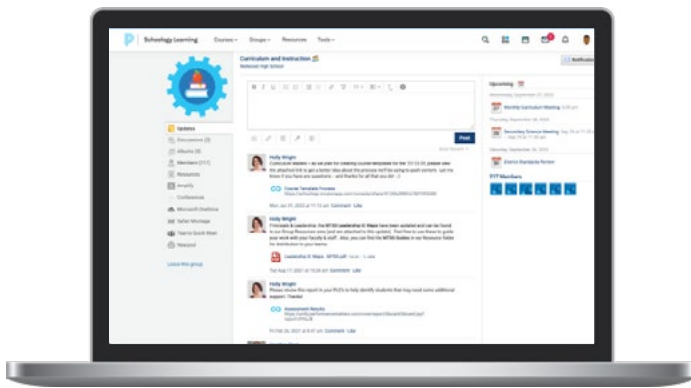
Schoology Learning Courses Groups Resources Tools

Curriculum and Instruction
Redwood High School

Updates
Discussions
Albums
Members
Resources
Analytics
Conferences
Microsoft OneDrive
Safari Montage
Teams Quick Meet
Yearpost

Leave this group

Post

Holly Wright
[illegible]

Course Template Process
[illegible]

Holly Wright
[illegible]

Leadership IC Maps
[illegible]

Holly Wright
Please review this report in your PLCs to help identify students that may need some additional support. Thanks!

Assessment Results
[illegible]

Upcoming
Monthly Curriculum Meeting
Secondary Science Meeting
District Standards Review

PTF Members

Notifications